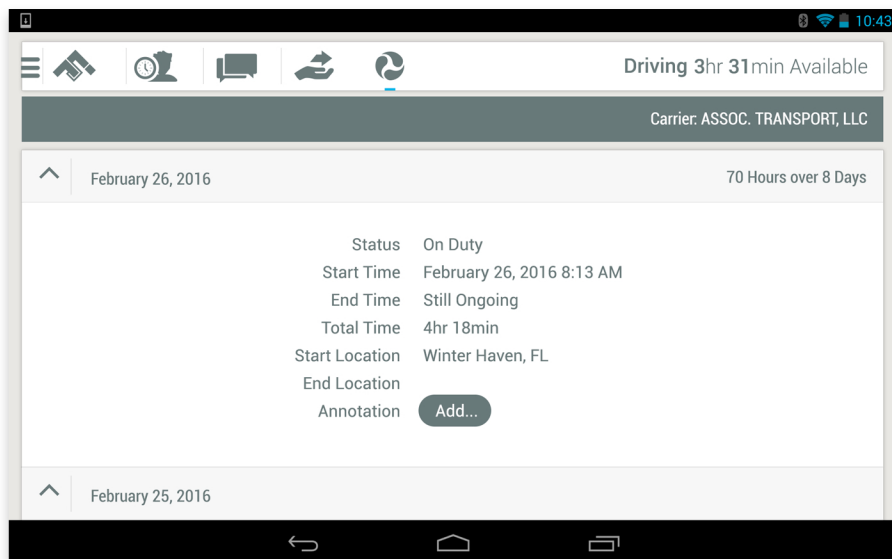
10:43

Driving 3hr 31min Available

Carrier: ASSOC. TRANSPORT, LLC

February 26, 2016

70 Hours over 8 Days

Status On Duty
Start Time February 26, 2016 8:13 AM
End Time Still Ongoing
Total Time 4hr 18min
Start Location Winter Haven, FL
End Location
Annotation Add...

February 25, 2016